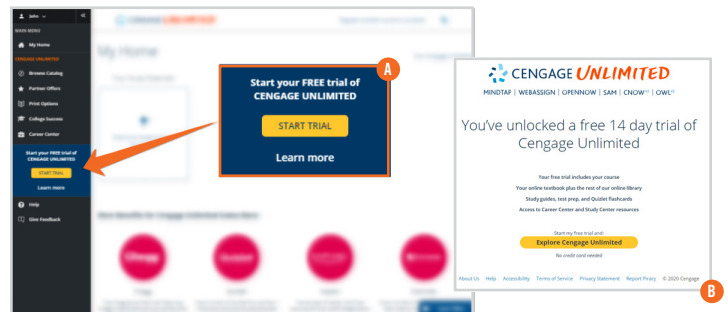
John

MAIN MENU

My Home

CENGAGE UNLIMITED

Browse Catalog

Partner Offers

Print Options

College Success

Career Center

Start your FREE trial of CENGAGE UNLIMITED

START TRIAL

Learn more

Help

Give Feedback

My Home

A

Start your FREE trial of CENGAGE UNLIMITED

START TRIAL

Learn more

CENGAGE UNLIMITED

MINDTAP | WEBASSIGN | OPENNOW | SAM | CNOW | OWL

You've unlocked a free 14 day trial of Cengage Unlimited

Your free trial includes your course

Your online textbook plus the rest of our online library

Study guides, test prep, and Quizlet flashcards

Access to Career Center and Study Center resources

Start my free trial and:

Explore Cengage Unlimited

No credit card needed

About Us Help Accessibility Terms of Service Privacy Statement Report Piracy © 2020 Cengage

B